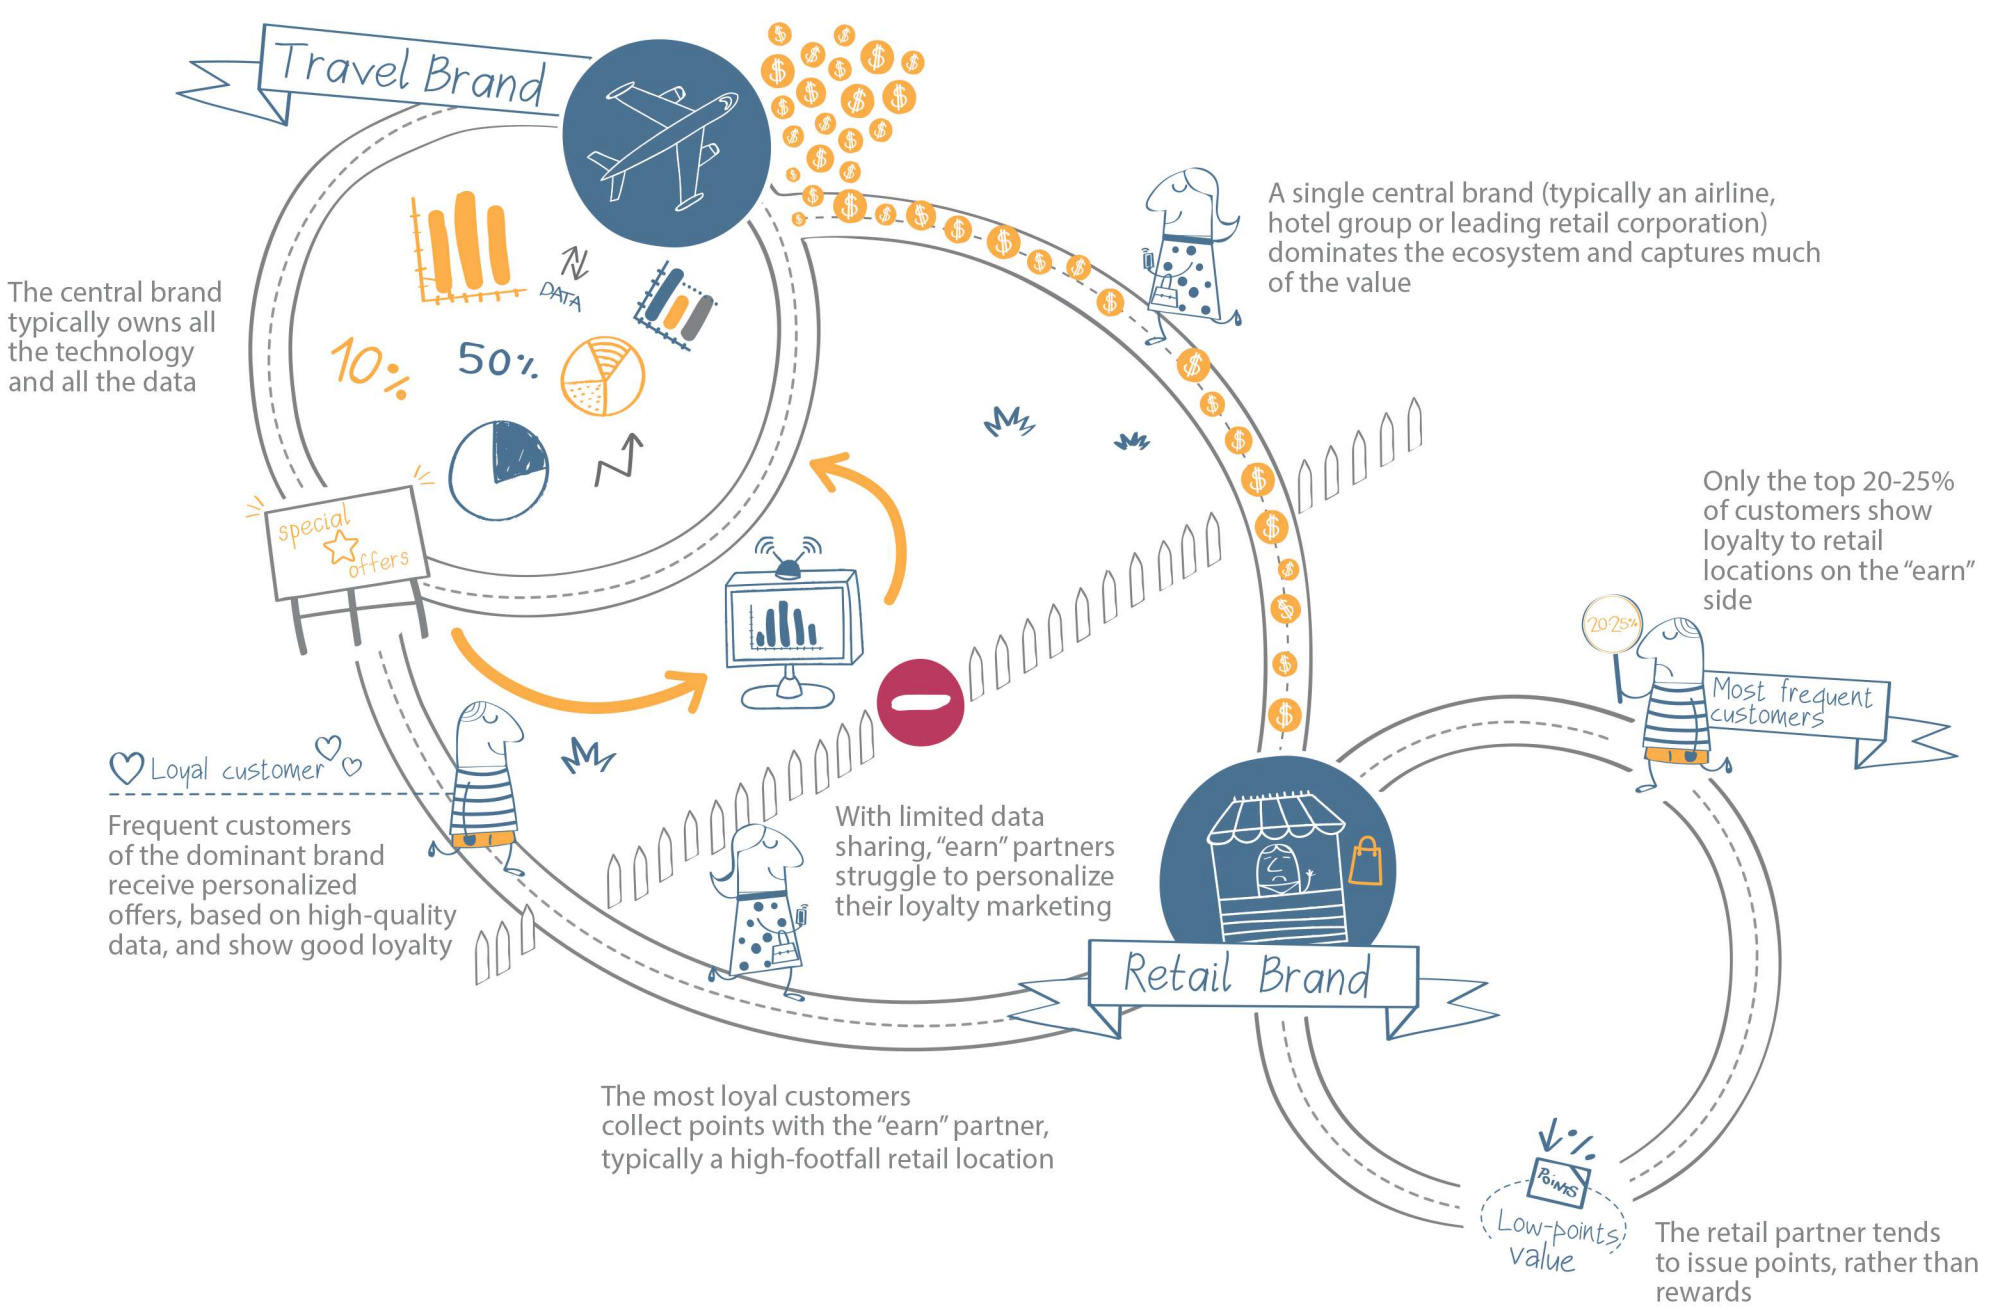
Travel Brand

A single central brand (typically an airline, hotel group or leading retail corporation) dominates the ecosystem and captures much of the value

The central brand typically owns all the technology and all the data

DATA

10%

50%

special offers

Only the top 20-25% of customers show loyalty to retail locations on the "earn" side

20-25%

Most frequent customers

Loyal customer

Frequent customers of the dominant brand receive personalized offers, based on high-quality data, and show good loyalty

With limited data sharing, "earn" partners struggle to personalize their loyalty marketing

Retail Brand

The most loyal customers collect points with the "earn" partner, typically a high-footfall retail location

Points

Low-points value

The retail partner tends to issue points, rather than rewards